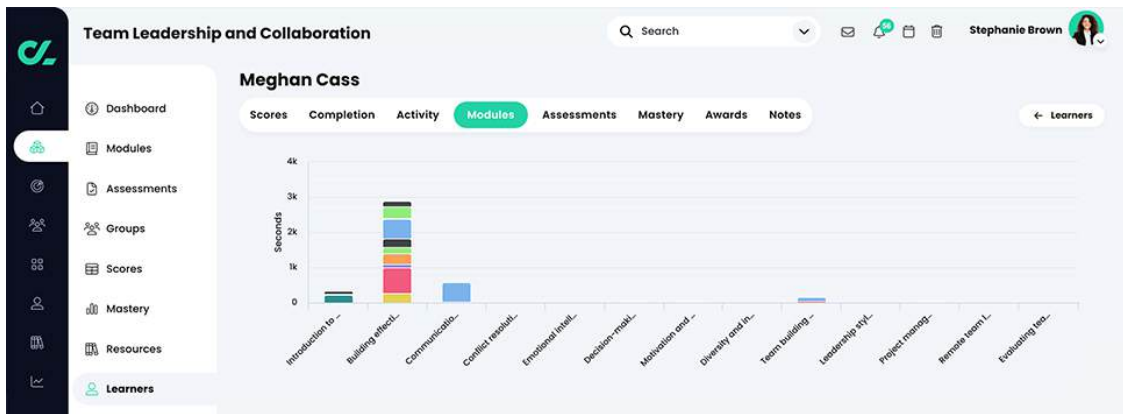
Team Leadership and Collaboration

Search

56

Stephanie Brown

Dashboard
Modules
Assessments
Groups
Scores
Mastery
Resources
Learners

Meghan Cass

Scores Completion Activity Modules Assessments Mastery Awards Notes

← Learners

4k
3k
2k
1k
0
Seconds

Introduction to ...
Building effecti...
Communicatio...
Conflict resoluti...
Emotional intell...
Decision-maki...
Motivation and ...
Diversity and in...
Team building ...
Leadership styl...
Project manag...
Remote team l...
Evaluating tea...